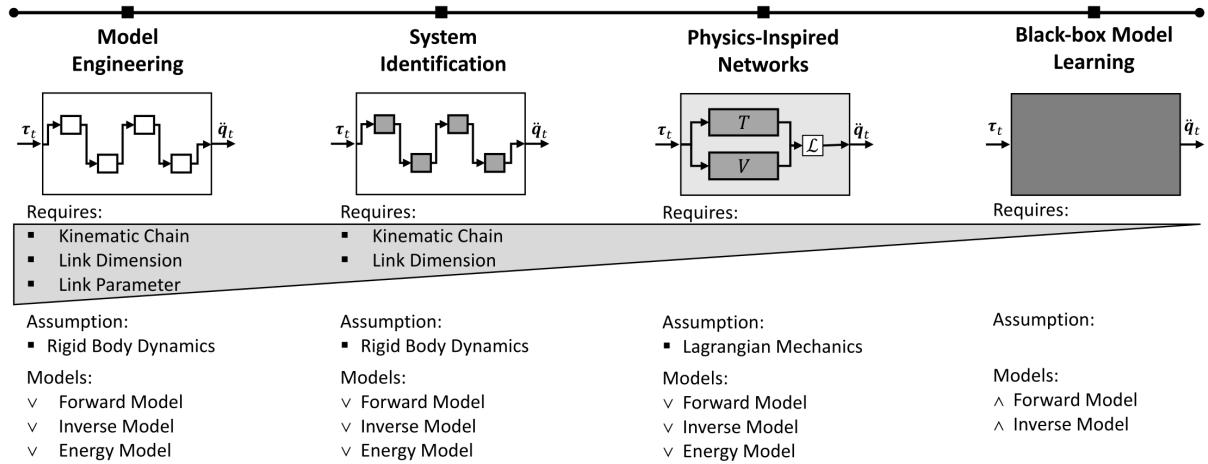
Model Engineering

$\boldsymbol{\tau}_t$ $\ddot{\boldsymbol{q}}_t$

Requires:
▪ Kinematic Chain
▪ Link Dimension
▪ Link Parameter

Assumption:
▪ Rigid Body Dynamics

Models:
∨ Forward Model
∨ Inverse Model
∨ Energy Model

System Identification

$\boldsymbol{\tau}_t$ $\ddot{\boldsymbol{q}}_t$

Requires:
▪ Kinematic Chain
▪ Link Dimension

Assumption:
▪ Rigid Body Dynamics

Models:
∨ Forward Model
∨ Inverse Model
∨ Energy Model

Physics-Inspired Networks

$\boldsymbol{\tau}_t$ $T$ $V$ $\mathcal{L}$ $\ddot{\boldsymbol{q}}_t$

Requires:

Assumption:
▪ Lagrangian Mechanics

Models:
∨ Forward Model
∨ Inverse Model
∨ Energy Model

Black-box Model Learning

$\boldsymbol{\tau}_t$ $\ddot{\boldsymbol{q}}_t$

Requires:

Assumption:

Models:
∧ Forward Model
∧ Inverse Model